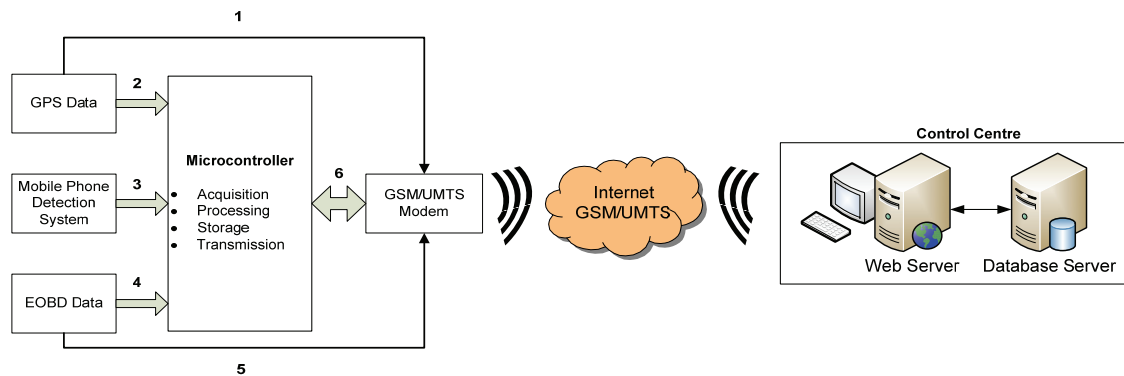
1

GPS Data

2

Microcontroller

- Acquisition
- Processing
- Storage
- Transmission

Mobile Phone Detection System

3

EOBD Data

4

5

6

GSM/UMTS Modem

Internet GSM/UMTS

Control Centre

Web Server

Database Server